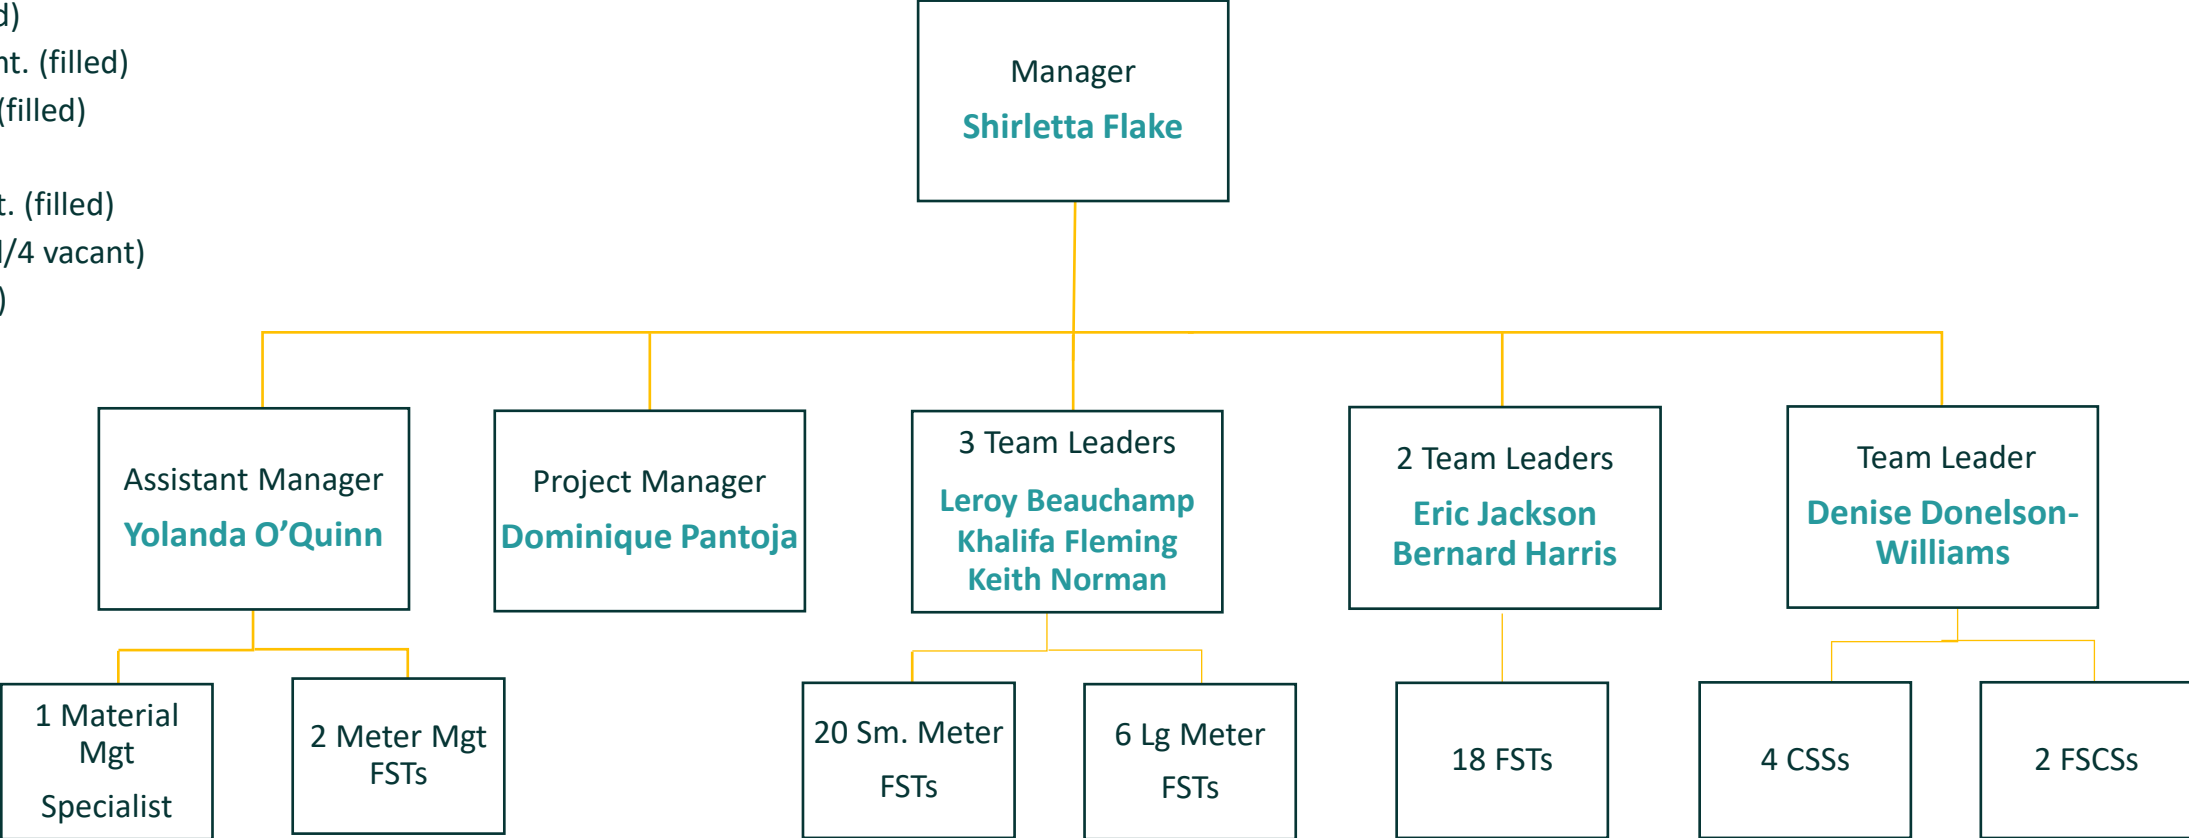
d)
nt. (filled)
(filled)

t. (filled)
l/4 vacant)
)

Manager
Shirletta Flake

Assistant Manager
Yolanda O'Quinn

Project Manager
Dominique Pantoja

3 Team Leaders
Leroy Beauchamp
Khalifa Fleming
Keith Norman

2 Team Leaders
Eric Jackson
Bernard Harris

Team Leader
Denise Donelson-Williams

1 Material Mgt Specialist

2 Meter Mgt FSTs

20 Sm. Meter FSTs

6 Lg Meter FSTs

18 FSTs

4 CSSs

2 FSCSs